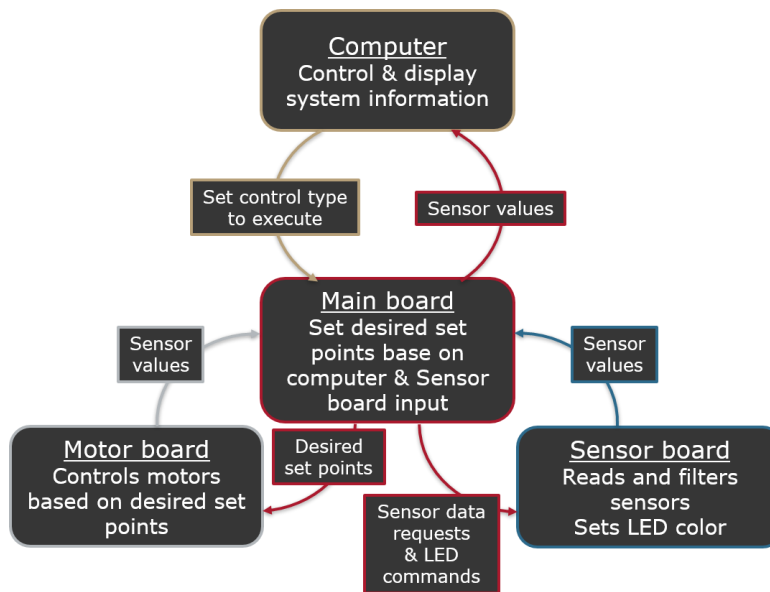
Computer
Control & display system information

Set control type to execute

Sensor values

Main board
Set desired set points base on computer & Sensor board input

Sensor values

Sensor values

Motor board
Controls motors based on desired set points

Desired set points

Sensor data requests & LED commands

Sensor board
Reads and filters sensors
Sets LED color